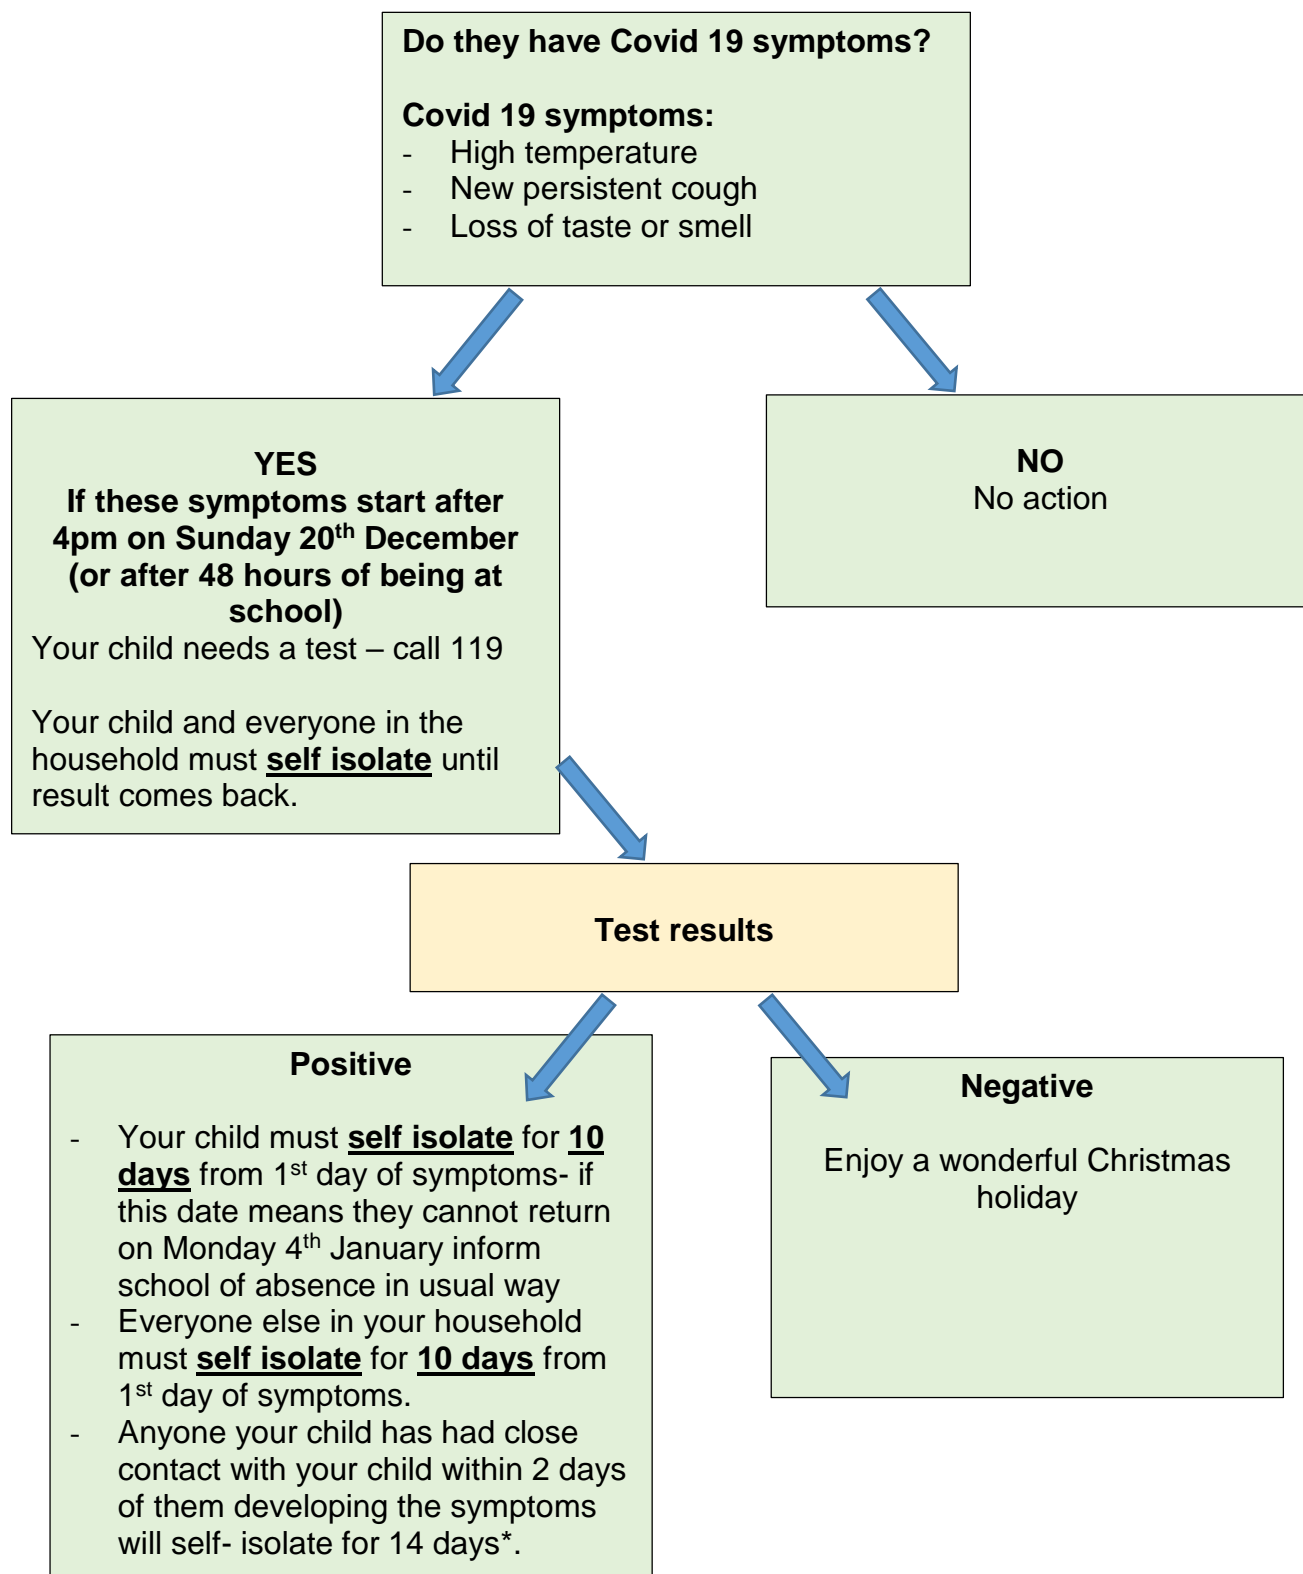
**Do they have Covid 19 symptoms?**

**Covid 19 symptoms:**
- High temperature
- New persistent cough
- Loss of taste or smell

**YES**
**If these symptoms start after 4pm on Sunday 20$^{th}$ December (or after 48 hours of being at school)**
Your child needs a test – call 119

Your child and everyone in the household must **self isolate** until result comes back.

**NO**
No action

**Test results**

**Positive**

- Your child must **self isolate** for **10 days** from 1$^{st}$ day of symptoms- if this date means they cannot return on Monday 4$^{th}$ January inform school of absence in usual way
- Everyone else in your household must **self isolate** for **10 days** from 1$^{st}$ day of symptoms.
- Anyone your child has had close contact with your child within 2 days of them developing the symptoms will self- isolate for 14 days*.

**Negative**

Enjoy a wonderful Christmas holiday